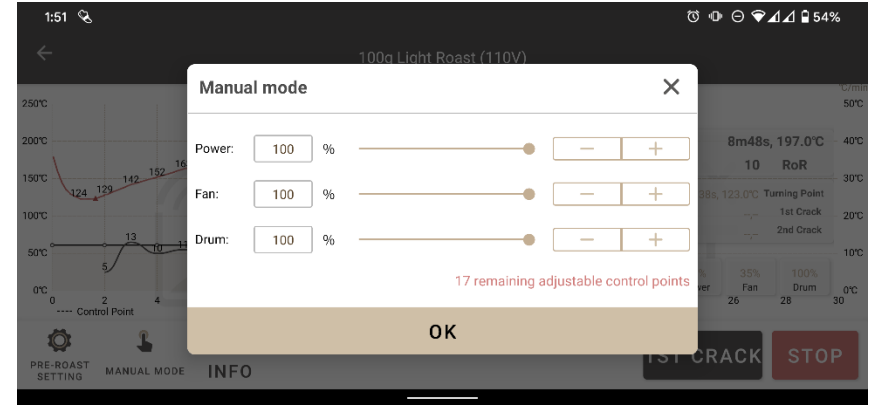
1:51

54%

100g Light Roast (110V)

Manual mode

Power: 100 %

Fan: 100 %

Drum: 100 %

17 remaining adjustable control points

OK

250℃
200℃
150℃
100℃
50℃
0℃

124 129 142 152 16

13 10 13

5

0 2 4

---- Control Point

℃/min
50℃
40℃
30℃
20℃
10℃
0℃

8m48s, 197.0℃
10 RoR

8s, 123.0℃ Turning Point
1st Crack
2nd Crack

ver 35% Fan 100% Drum

26 28 30

PRE-ROAST SETTING

MANUAL MODE

INFO

1ST CRACK

STOP